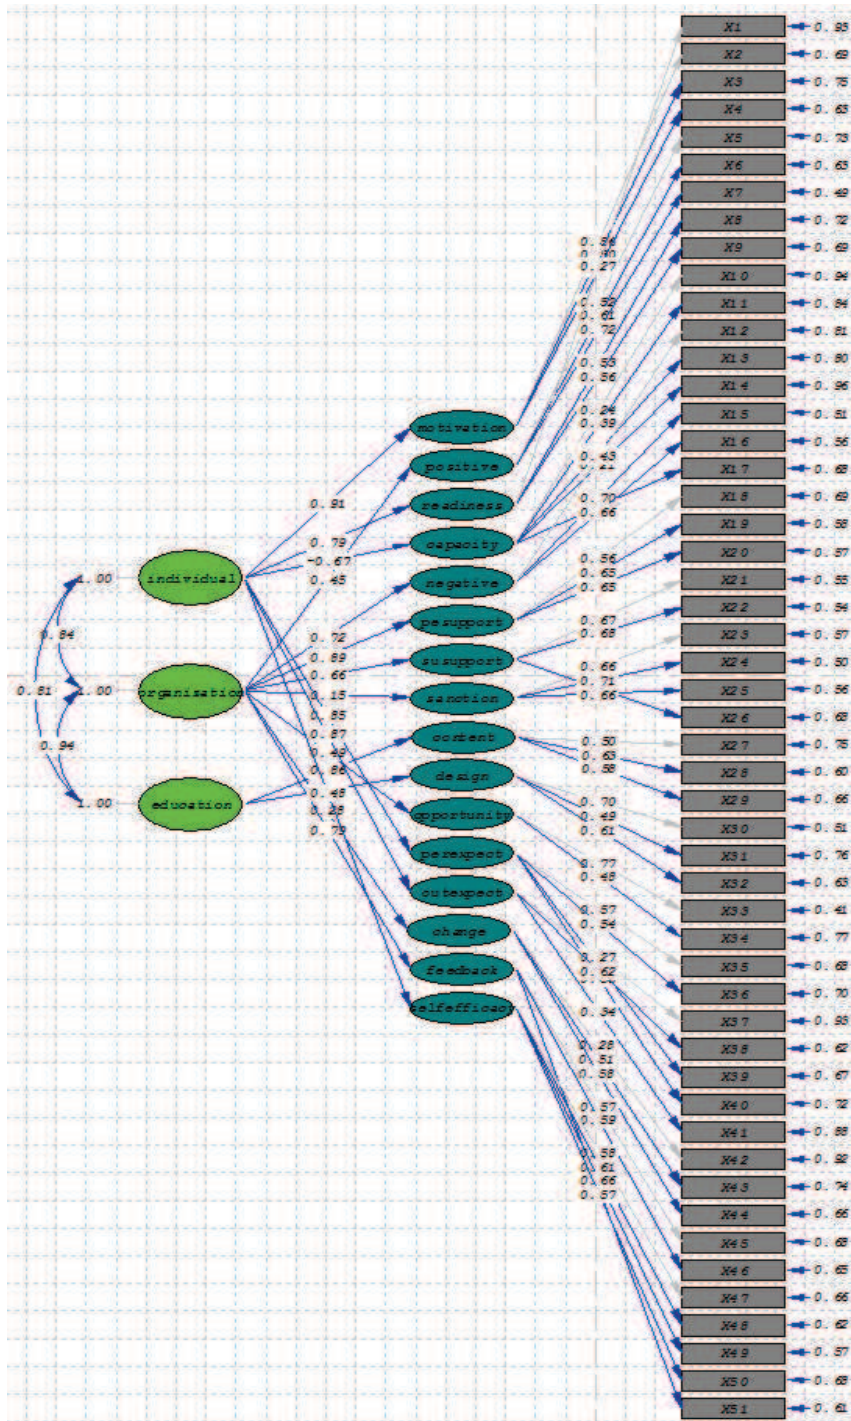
X1 0.95
X2 0.69
X3 0.75
X4 0.63
X5 0.73
X6 0.63
X7 0.49
X8 0.72
X9 0.69
X10 0.94
X11 0.84
X12 0.81
X13 0.80
X14 0.96
X15 0.51
X16 0.56
X17 0.68
X18 0.69
X19 0.58
X20 0.57
X21 0.55
X22 0.54
X23 0.57
X24 0.50
X25 0.56
X26 0.68
X27 0.75
X28 0.60
X29 0.66
X30 0.51
X31 0.76
X32 0.63
X33 0.41
X34 0.77
X35 0.68
X36 0.70
X37 0.93
X38 0.62
X39 0.67
X40 0.72
X41 0.88
X42 0.92
X43 0.74
X44 0.66
X45 0.68
X46 0.65
X47 0.66
X48 0.62
X49 0.57
X50 0.68
X51 0.61

0.56
0.40
0.27
0.52
0.61
0.72
0.53
0.56
0.24
0.39
0.43
0.41
0.70
0.66
0.56
0.65
0.65
0.67
0.68
0.66
0.71
0.66
0.50
0.63
0.58
0.70
0.49
0.61
0.77
0.48
0.57
0.54
0.27
0.62
0.34
0.28
0.51
0.58
0.57
0.59
0.58
0.61
0.66
0.57

motivation
positive
readiness
capacity
negative
pesupport
susupport
sanction
content
design
opportunity
perexpect
outexpect
change
feedback
selfefficacy

0.91
0.79
-0.67
0.45
0.72
0.69
0.66
0.15
0.85
0.87
0.49
0.86
0.49
0.28
0.79

1.00 individual
0.84
0.81
1.00 organisation
0.94
1.00 education